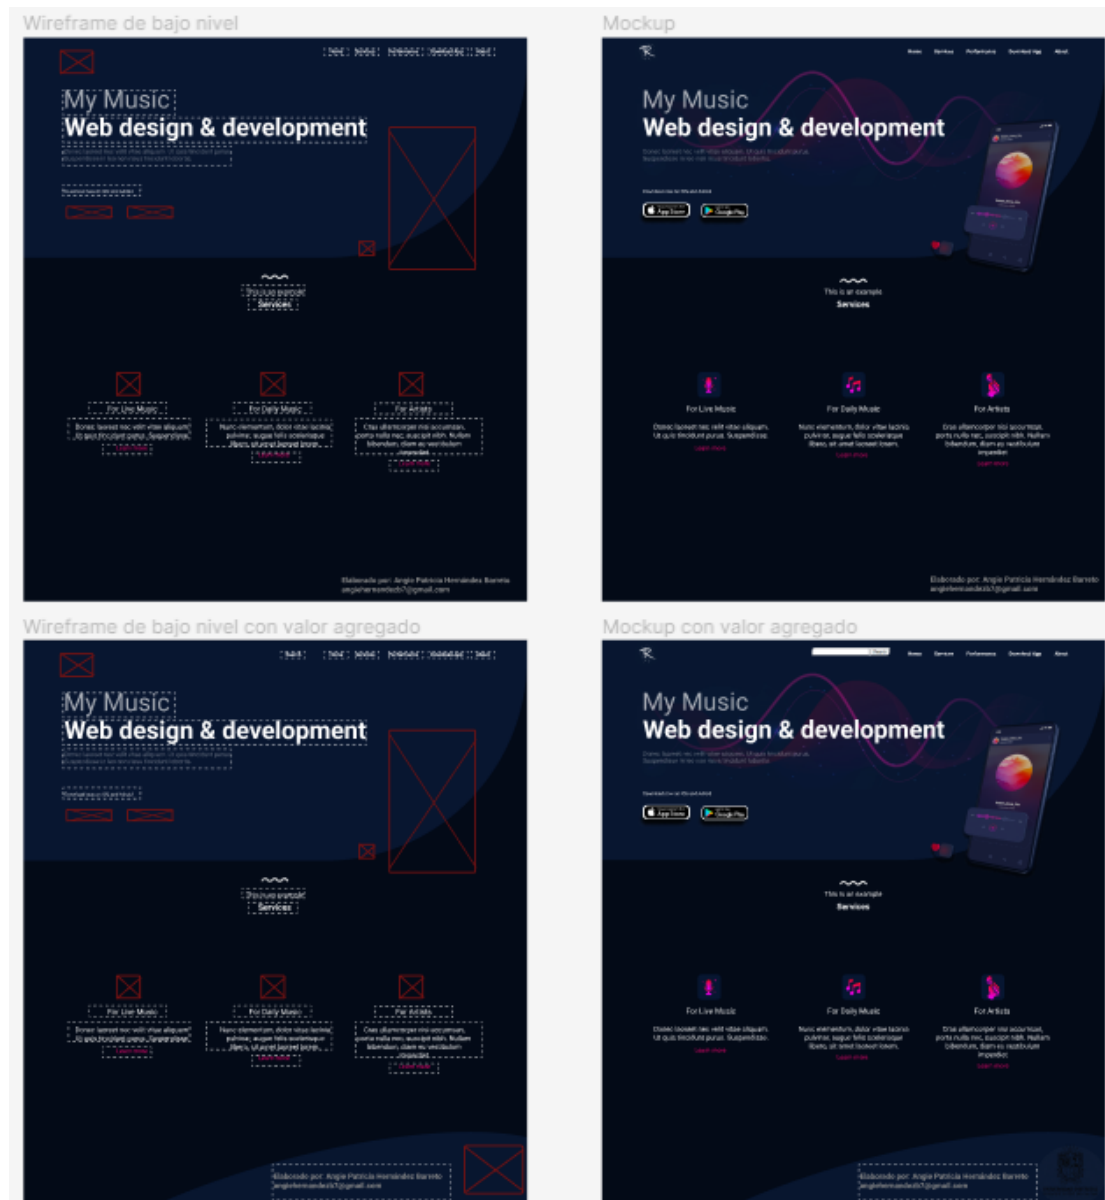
Wireframe de bajo nivel

My Music
Web design & development

This is an example
Services

For Live Music

For Daily Music

For Artists

Elaborado por: Angie Patricia Hernández Barreto
angiehernandezb7@gmail.com

Mockup

Home Services Performance Download App About

My Music
Web design & development

App Store
Google Play

This is an example
Services

For Live Music
Donec laoreet nec velit vitae aliquam. Ut quis tincidunt purus. Suspendisse.
Learn more

For Daily Music
Nunc elementum, dolor vitae lacinia pulvinar, augue felis scelerisque libero, sit amet laoreet lorem.
Learn more

For Artists
Cras ullamcorper nisi accumsan, porta nulla nec, suscipit nibh. Nullam bibendum, diam eu vestibulum imperdiet.
Learn more

Elaborado por: Angie Patricia Hernández Barreto
angiehernandezb7@gmail.com

Wireframe de bajo nivel con valor agregado

My Music
Web design & development

This is an example
Services

For Live Music

For Daily Music

For Artists

Elaborado por: Angie Patricia Hernández Barreto
angiehernandezb7@gmail.com

Mockup con valor agregado

Search
Home Services Performance Download App About

My Music
Web design & development

App Store
Google Play

This is an example
Services

For Live Music
Donec laoreet nec velit vitae aliquam. Ut quis tincidunt purus. Suspendisse.
Learn more

For Daily Music
Nunc elementum, dolor vitae lacinia pulvinar, augue felis scelerisque libero, sit amet laoreet lorem.
Learn more

For Artists
Cras ullamcorper nisi accumsan, porta nulla nec, suscipit nibh. Nullam bibendum, diam eu vestibulum imperdiet.
Learn more

Elaborado por: Angie Patricia Hernández Barreto
angiehernandezb7@gmail.com